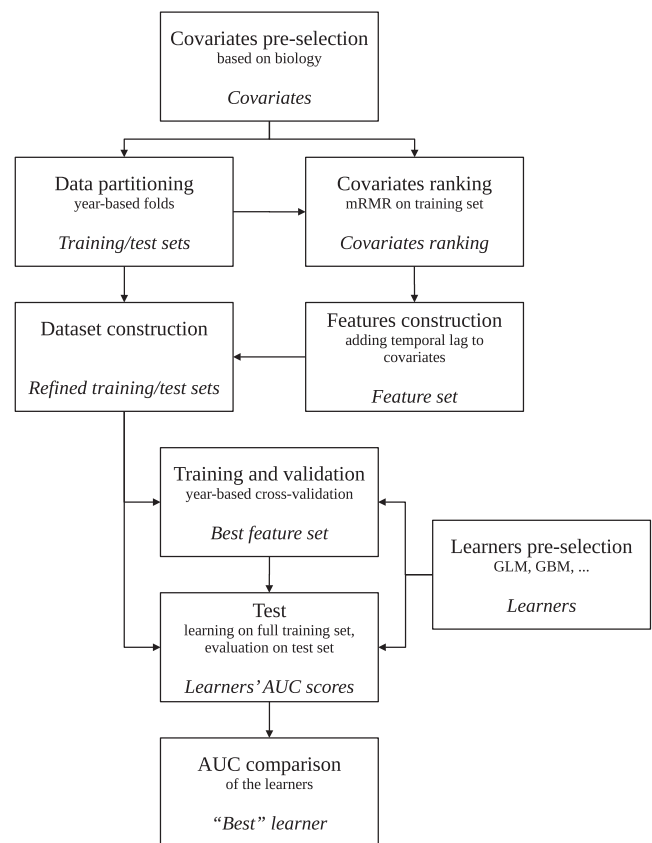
Covariates pre-selection
based on biology

Covariates

Data partitioning
year-based folds

Training/test sets

Covariates ranking
mRMR on training set

Covariates ranking

Dataset construction

Refined training/test sets

Features construction
adding temporal lag to covariates

Feature set

Training and validation
year-based cross-validation

Best feature set

Learners pre-selection
GLM, GBM, ...

Learners

Test
learning on full training set, evaluation on test set

Learners' AUC scores

AUC comparison
of the learners

"Best" learner